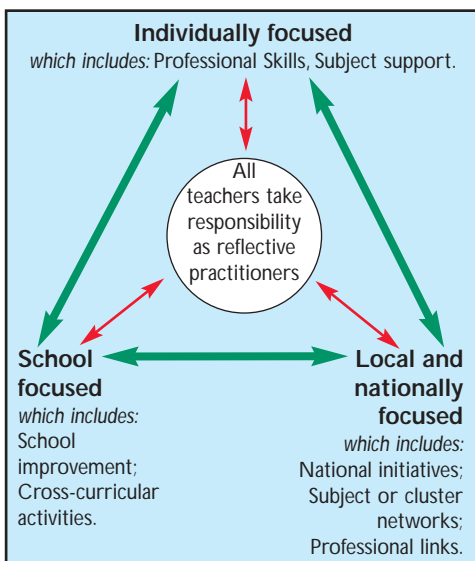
**Individually focused**
*which includes:* Professional Skills, Subject support.

All teachers take responsibility as reflective practitioners

**School focused**
*which includes:*
School improvement;
Cross-curricular activities.

**Local and nationally focused**
*which includes:*
National initiatives;
Subject or cluster networks;
Professional links.